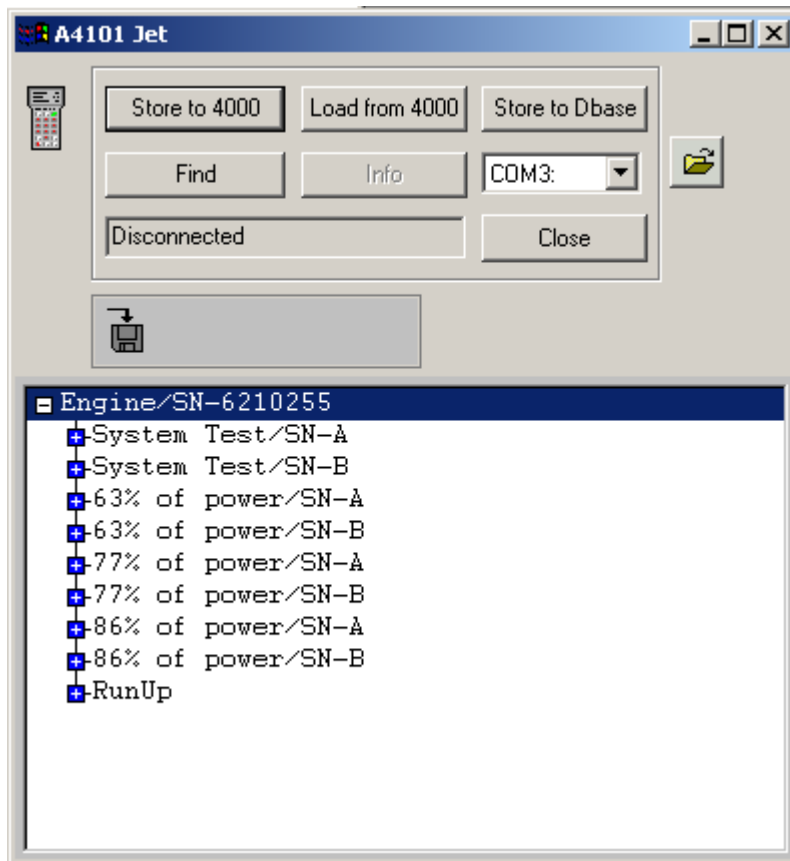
A4101 Jet

Store to 4000
Load from 4000
Store to Dbase
Find
Info
COM3:
Disconnected
Close

Engine/SN-6210255
System Test/SN-A
System Test/SN-B
63% of power/SN-A
63% of power/SN-B
77% of power/SN-A
77% of power/SN-B
86% of power/SN-A
86% of power/SN-B
RunUp